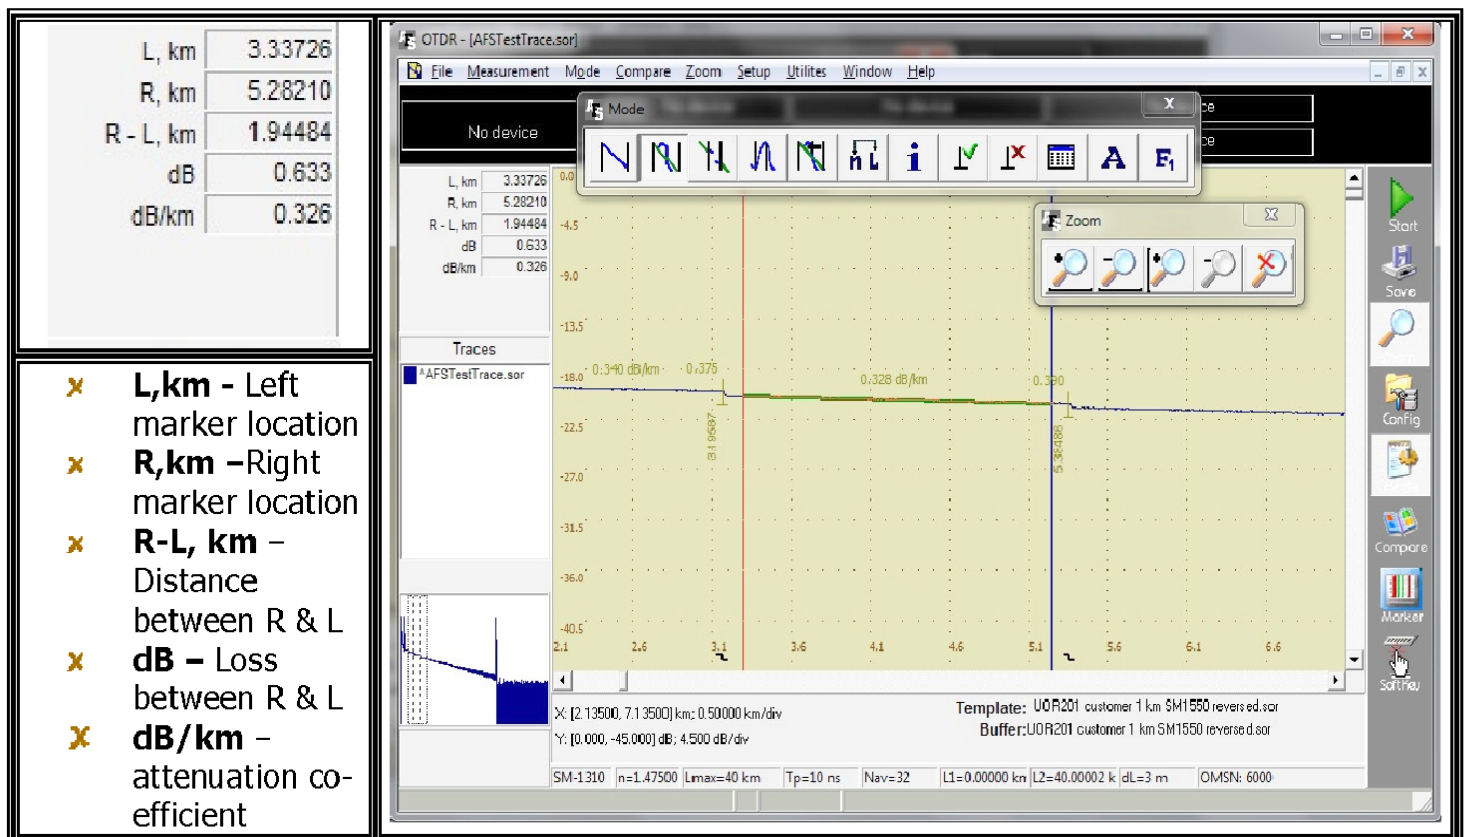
| L, km | 3.33726 |
|---|---|
| R, km | 5.28210 |
| R - L, km | 1.94484 |
| dB | 0.633 |
| dB/km | 0.326 |

L,km - Left marker location

R,km –Right marker location

R-L, km – Distance between R & L

dB – Loss between R & L

dB/km – attenuation co-efficient

OTDR - [AFSTestTrace.sor]

File Measurement Mode Compare Zoom Setup Utilites Window Help

No device

Mode

Zoom

| L, km | 3.33726 |
|---|---|
| R, km | 5.28210 |
| R - L, km | 1.94484 |
| dB | 0.633 |
| dB/km | 0.326 |

Traces

AFSTestTrace.sor

0.0 -4.5 -9.0 -13.5 -18.0 -22.5 -27.0 -31.5 -36.0 -40.5

0.340 dB/km 0.375 0.328 dB/km 0.390

3.19687 5.36488

2.1 2.6 3.1 3.6 4.1 4.6 5.1 5.6 6.1 6.6

X: [2.13500, 7.13500] km; 0.50000 km/div

Y: [0.000, -45.000] dB; 4.500 dB/div

Template: U0R201 customer 1 km SM1550 reversed.sor

Buffer: U0R201 customer 1 km SM1550 reversed.sor

SM-1310 n=1.47500 Lmax=40 km Tp=10 ns Nav=32 L1=0.00000 km L2=40.00002 k dL=3 m OMSN: 6000

Start Save Config Compare Marker SoftKey